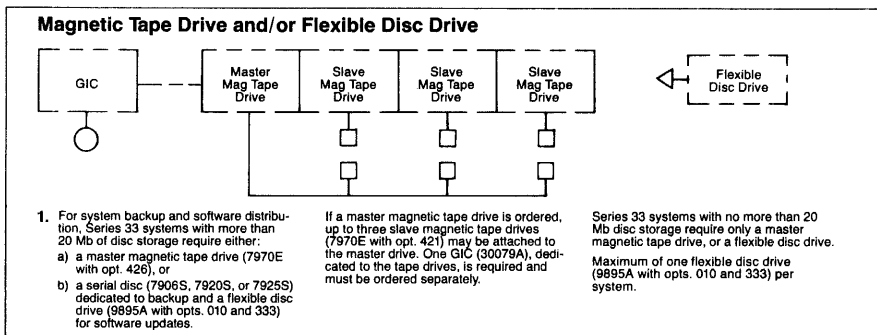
Magnetic Tape Drive and/or Flexible Disc Drive

GIC

Master Mag Tape Drive

Slave Mag Tape Drive

Slave Mag Tape Drive

Slave Mag Tape Drive

Flexible Disc Drive

1. For system backup and software distribution, Series 33 systems with more than 20 Mb of disc storage require either:

a) a master magnetic tape drive (7970E with opt. 426), or

b) a serial disc (7906S, 7920S, or 7925S) dedicated to backup and a flexible disc drive (9895A with opts. 010 and 333) for software updates.

If a master magnetic tape drive is ordered, up to three slave magnetic tape drives (7970E with opt. 421) may be attached to the master drive. One GIC (30079A), dedicated to the tape drives, is required and must be ordered separately.

Series 33 systems with no more than 20 Mb disc storage require only a master magnetic tape drive, or a flexible disc drive.

Maximum of one flexible disc drive (9895A with opts. 010 and 333) per system.